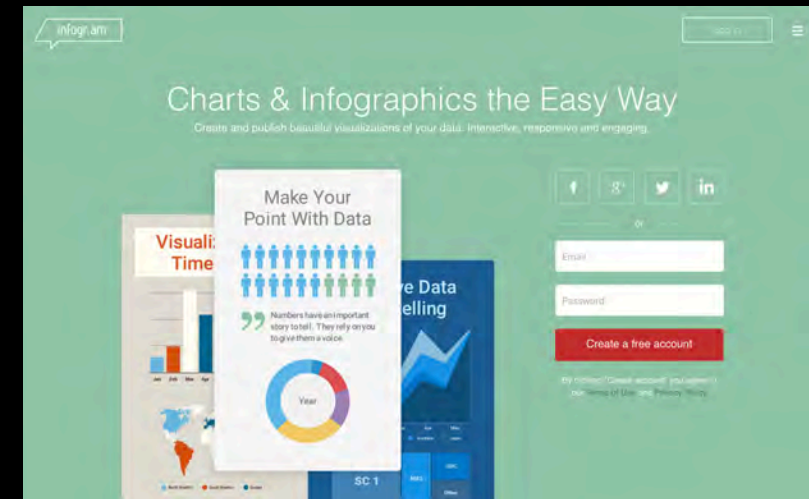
infogr.am

Sign in

Charts & Infographics the Easy Way

Create and publish beautiful visualizations of your data. Interactive, responsive and engaging.

f g+ in

or

Email

Password

Create a free account

By clicking "Create account" you agree to our Terms of Use and Privacy Policy

Visuali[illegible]
Time

Make Your Point With Data

Numbers have an important story to tell. They rely on you to give them a voice.

Year

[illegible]ve Data
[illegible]elling

SC 1